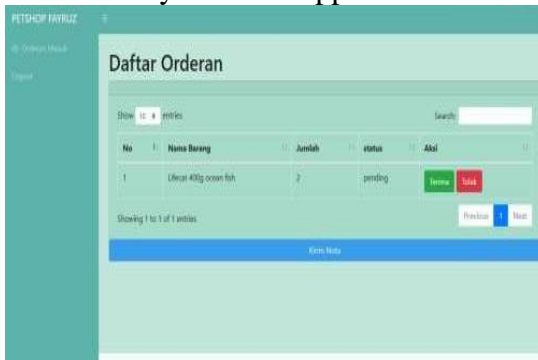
PETSHOP FAYRUZ

Orderan Masuk

Logout

Daftar Orderan

Show 10 entries

Search:

| No | Nama Barang | Jumlah | status | Aksi |
|---|---|---|---|---|
| 1 | Lifecat 400g ocean fish | 2 | pending | Terima Tolak |

Showing 1 to 1 of 1 entries

Previous 1 Next

Kirim Nota